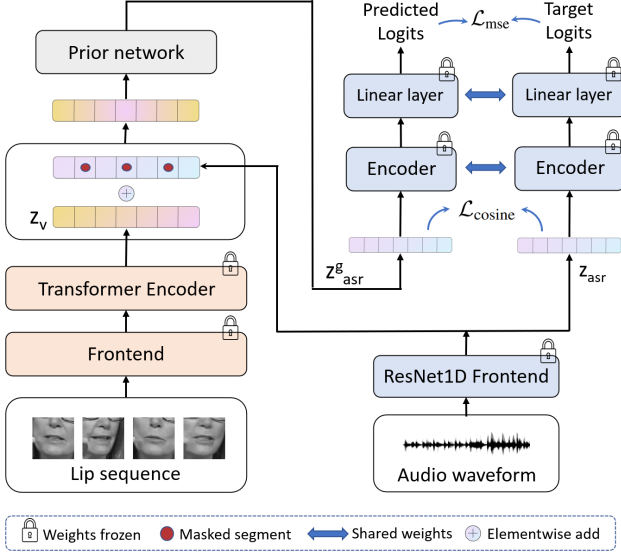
Predicted Logits
$\mathcal{L}_{\text{mse}}$
Target Logits

Prior network

Linear layer
Linear layer

Encoder
Encoder

$\mathcal{L}_{\text{cosine}}$

$Z_v$

$Z^g_{asr}$
$Z_{asr}$

Transformer Encoder

Frontend

ResNet1D Frontend

Lip sequence

Audio waveform

Weights frozen
Masked segment
Shared weights
Elementwise add